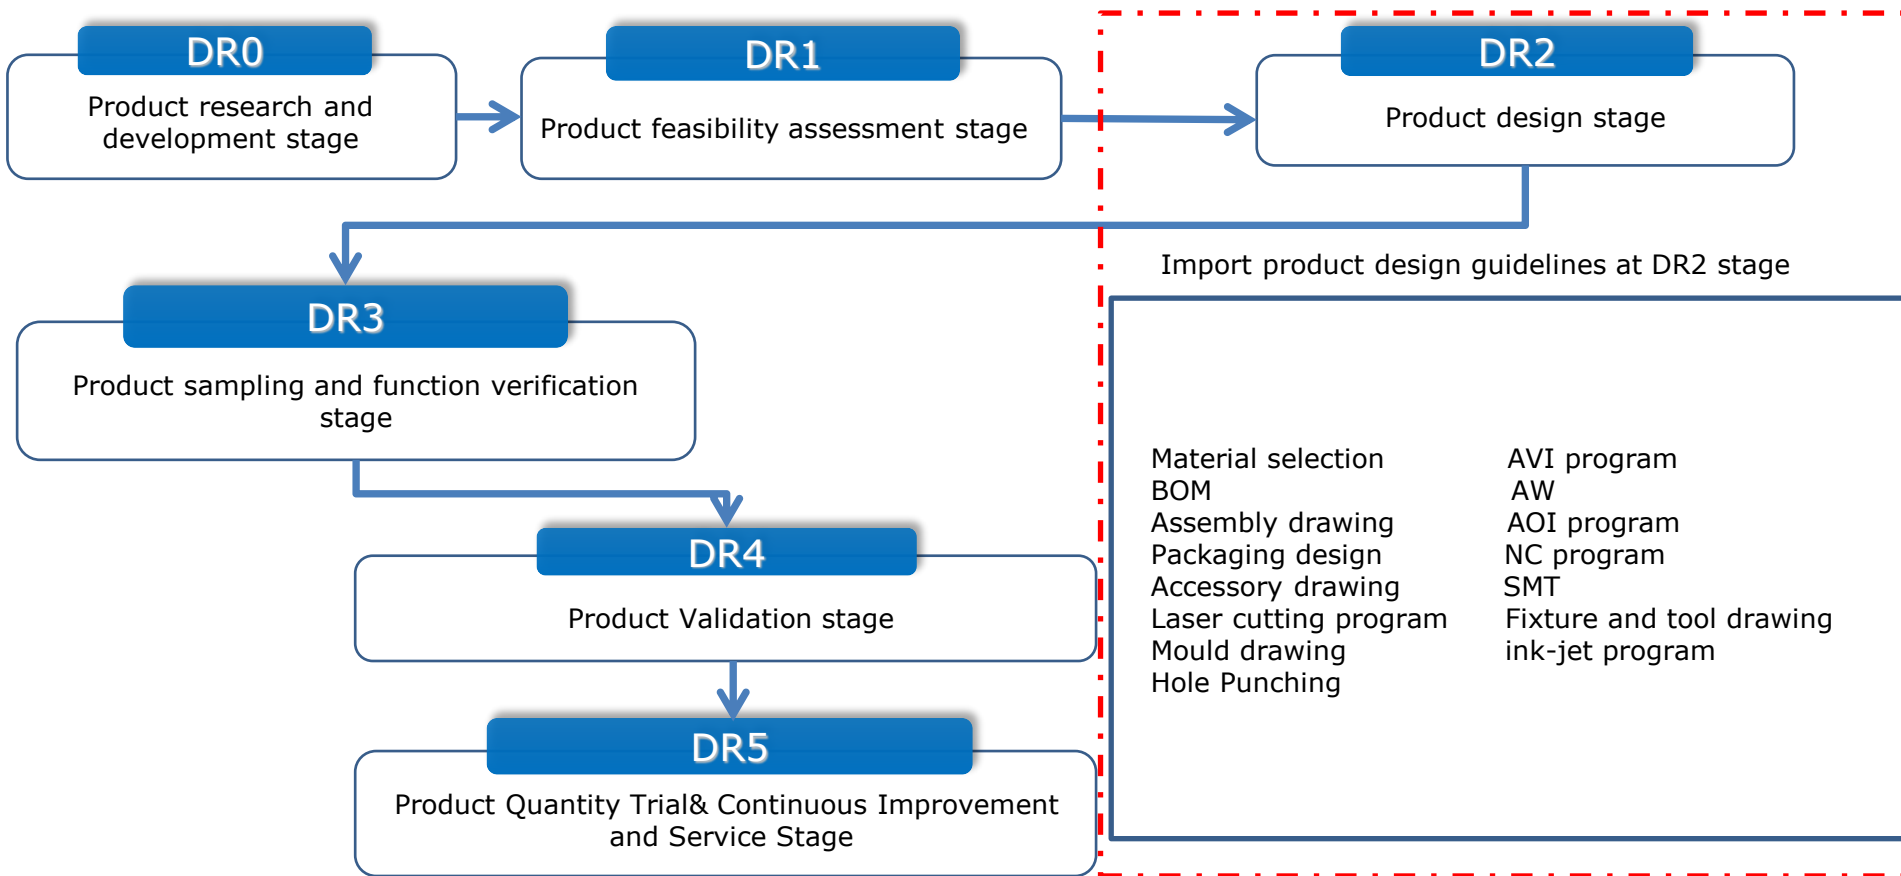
DR0
Product research and development stage

DR1
Product feasibility assessment stage

DR2
Product design stage

Import product design guidelines at DR2 stage

DR3
Product sampling and function verification stage

DR4
Product Validation stage

DR5
Product Quantity Trial& Continuous Improvement and Service Stage

Material selection
BOM
Assembly drawing
Packaging design
Accessory drawing
Laser cutting program
Mould drawing
Hole Punching

AVI program
AW
AOI program
NC program
SMT
Fixture and tool drawing
ink-jet program